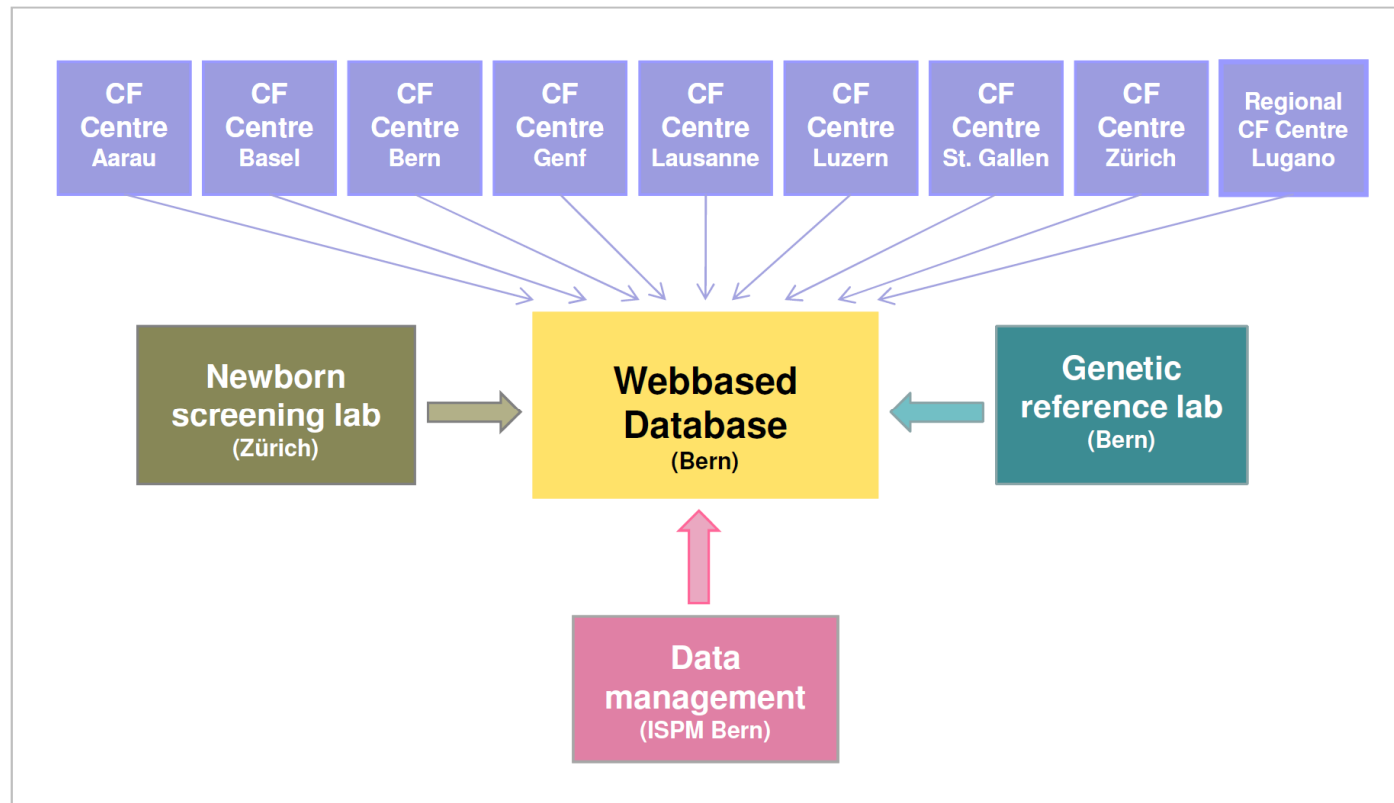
CF Centre Aarau

CF Centre Basel

CF Centre Bern

CF Centre Genf

CF Centre Lausanne

CF Centre Luzern

CF Centre St. Gallen

CF Centre Zürich

Regional CF Centre Lugano

Newborn screening lab (Zürich)

Webbased Database (Bern)

Genetic reference lab (Bern)

Data management (ISPM Bern)